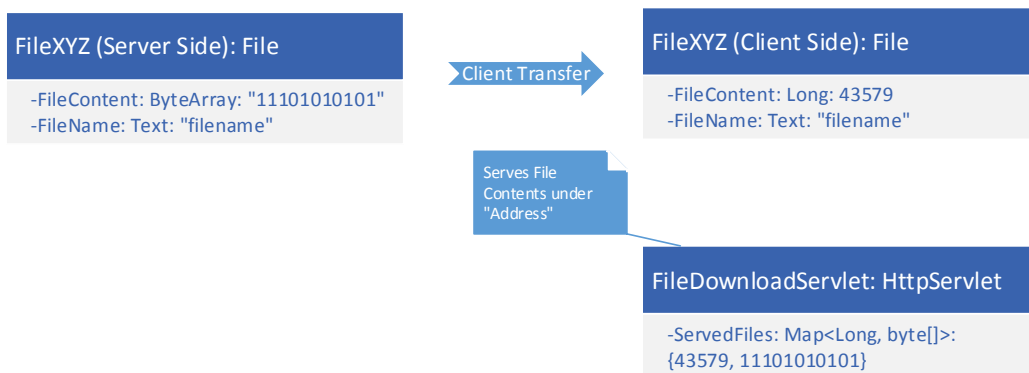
FileXYZ (Server Side): File

-FileContent: ByteArray: "11101010101"
-FileName: Text: "filename"

Client Transfer

FileXYZ (Client Side): File

-FileContent: Long: 43579
-FileName: Text: "filename"

Serves File Contents under "Address"

FileDownloadServlet: HttpServlet

-ServedFiles: Map<Long, byte[]>: {43579, 11101010101}